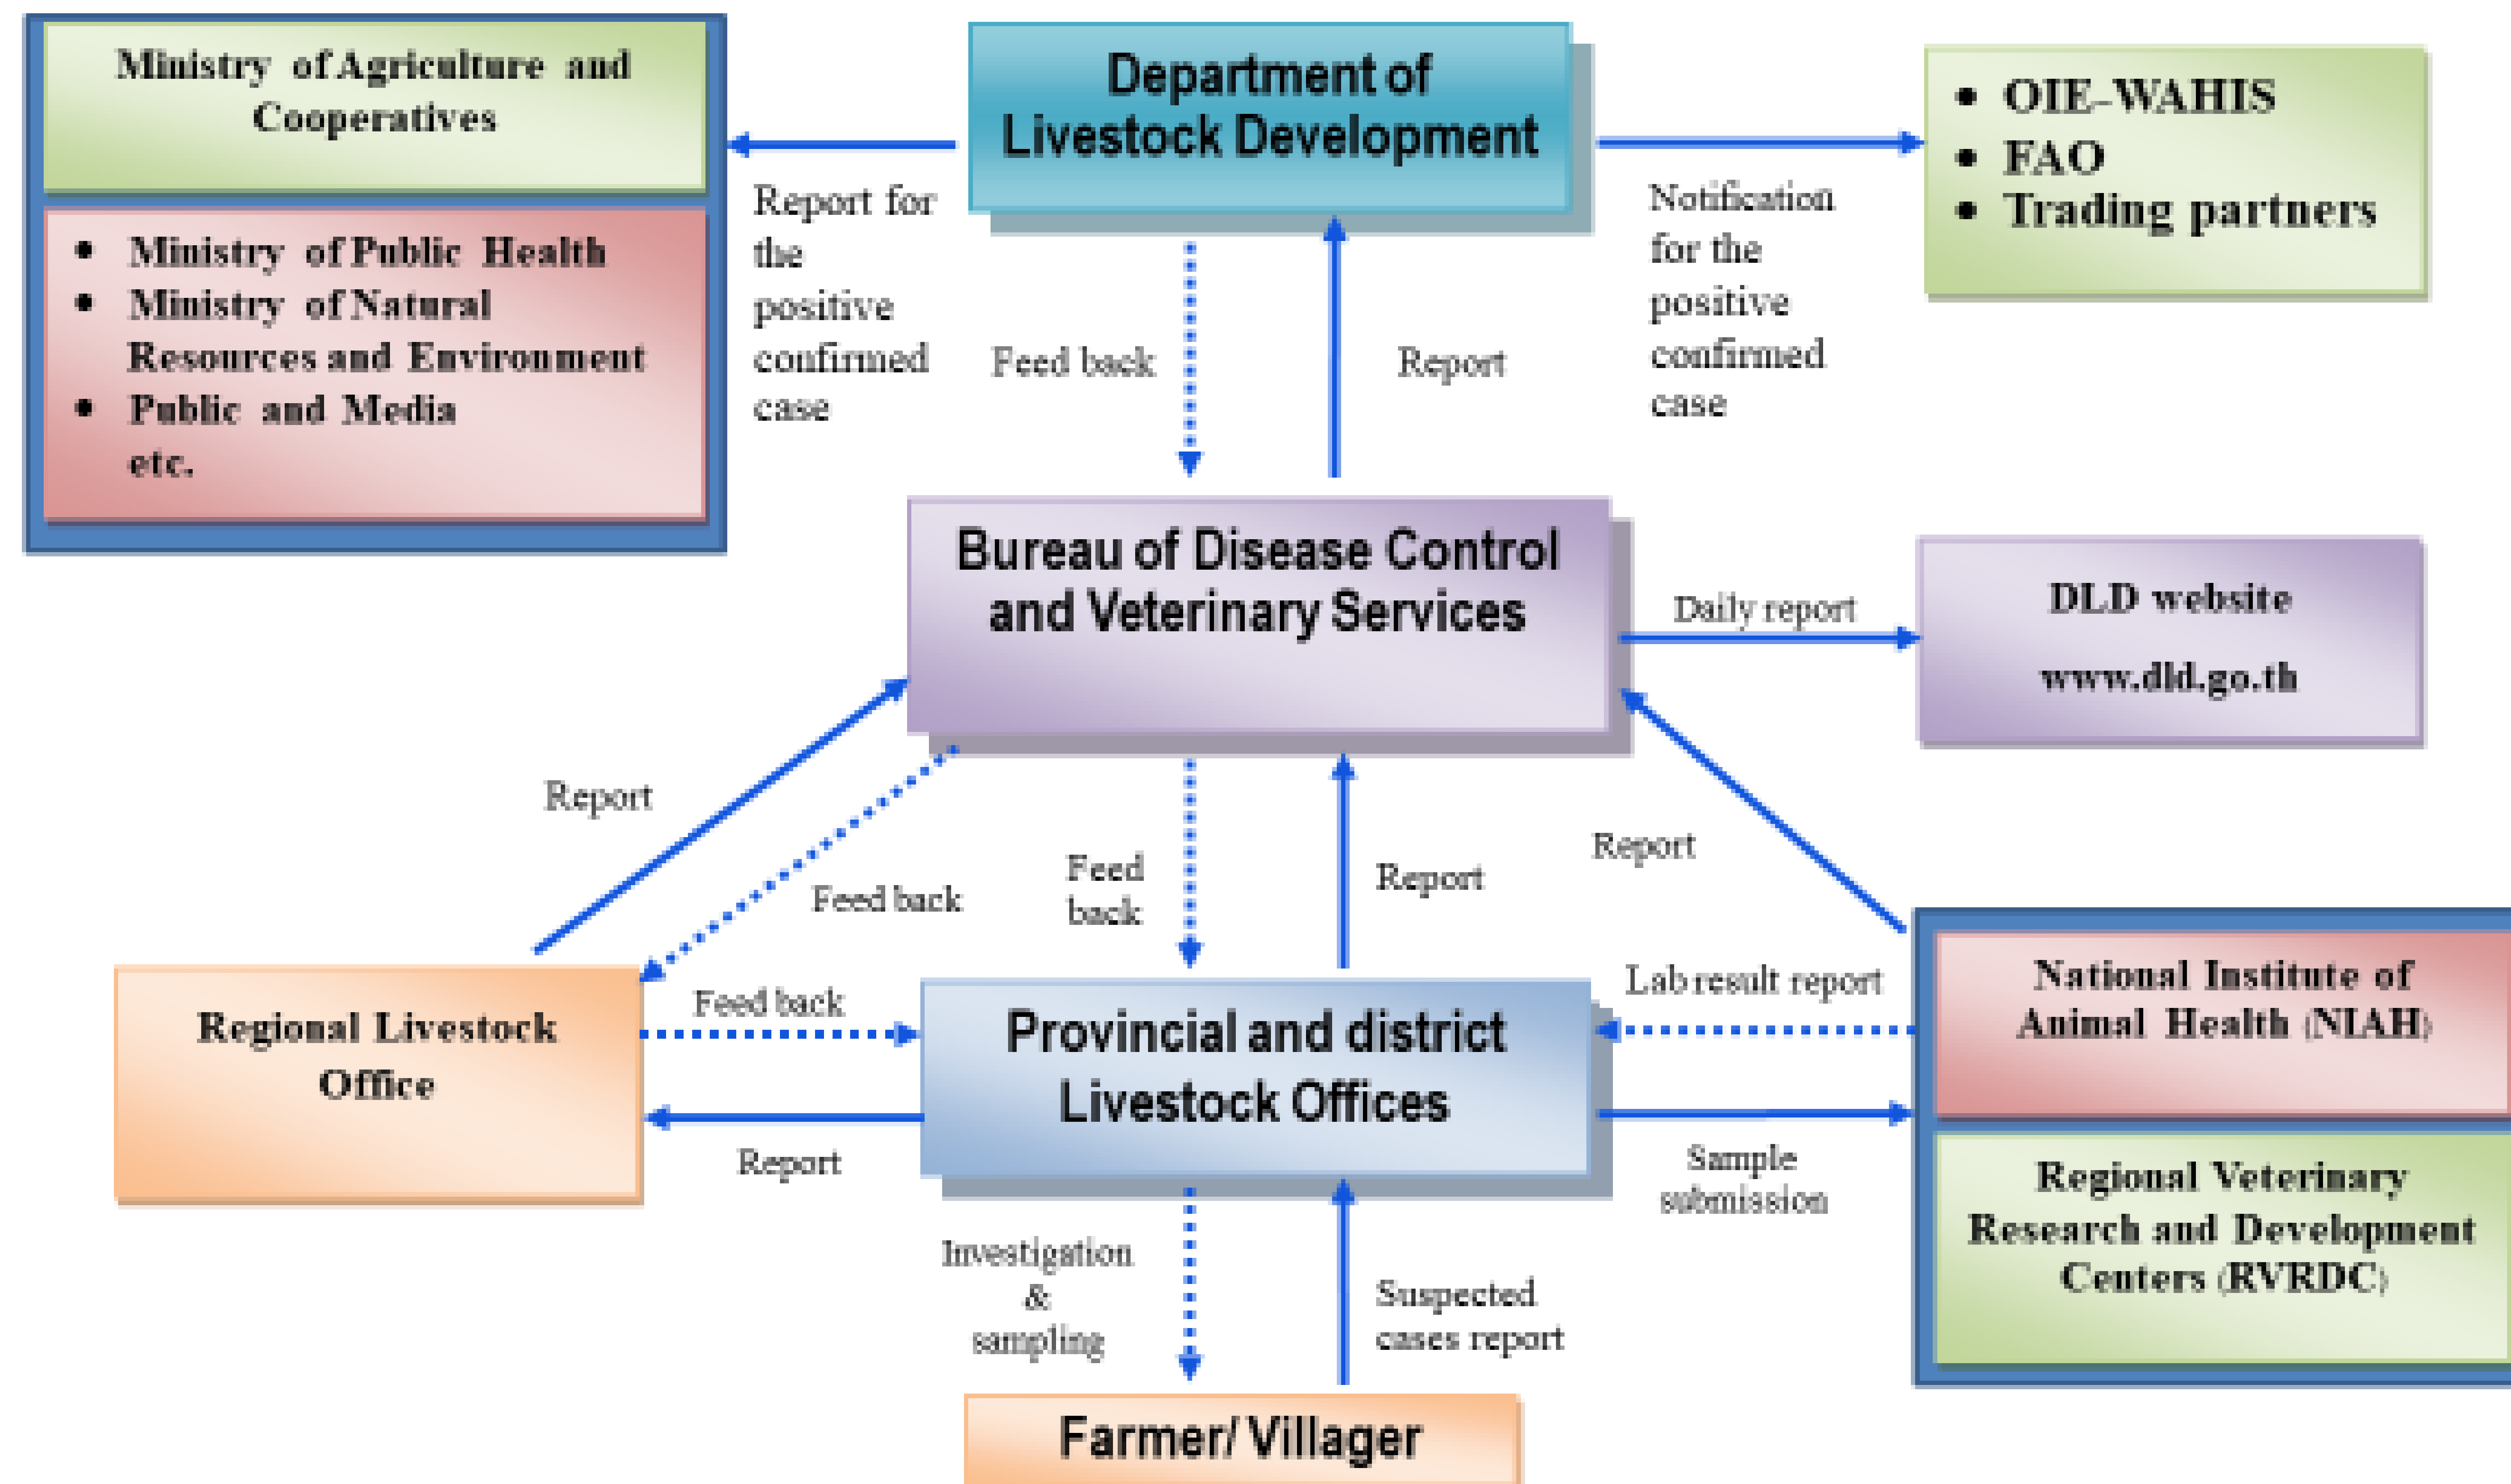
Ministry of Agriculture and Cooperatives

- Ministry of Public Health
- Ministry of Natural Resources and Environment
- Public and Media

etc.

Report for the positive confirmed case

Department of Livestock Development

Feed back

Report

Notification for the positive confirmed case

- OIE-WAHIS
- FAO
- Trading partners

Bureau of Disease Control and Veterinary Services

Daily report

DLD website

www.dld.go.th

Report

Feed back

Feed back

Report

Report

Regional Livestock Office

Feed back

Provincial and district Livestock Offices

Lab result report

National Institute of Animal Health (NIAH)

Report

Sample submission

Regional Veterinary Research and Development Centers (RVRDC)

Investigation & sampling

Suspected cases report

Farmer/ Villager